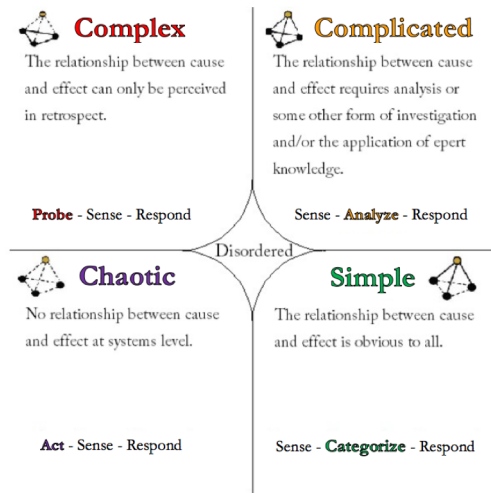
Complex

The relationship between cause and effect can only be perceived in retrospect.

Probe - Sense - Respond

Complicated

The relationship between cause and effect requires analysis or some other form of investigation and/or the application of epert knowledge.

Sense - Analyze - Respond

Disordered

Chaotic

No relationship between cause and effect at systems level.

Act - Sense - Respond

Simple

The relationship between cause and effect is obvious to all.

Sense - Categorize - Respond